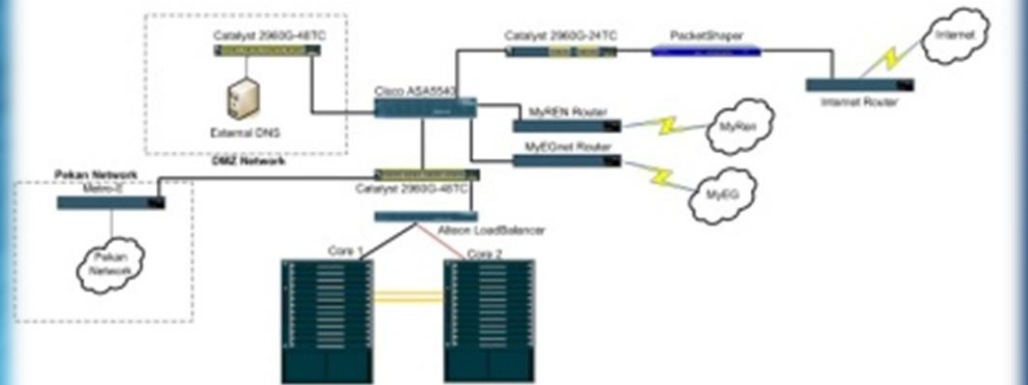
Catalyst 2960G-48TC

External DNS

DMZ Network

Cisco ASA5540

Catalyst 2960G-24TC

PacketShaper

Internet

Internet Router

MyREN Router

MyRen

MyEGnet Router

MyEG

Pekan Network

Metro-E

Pekan Network

Catalyst 2960G-48TC

Alteon LoadBalancer

Core 1

Core 2